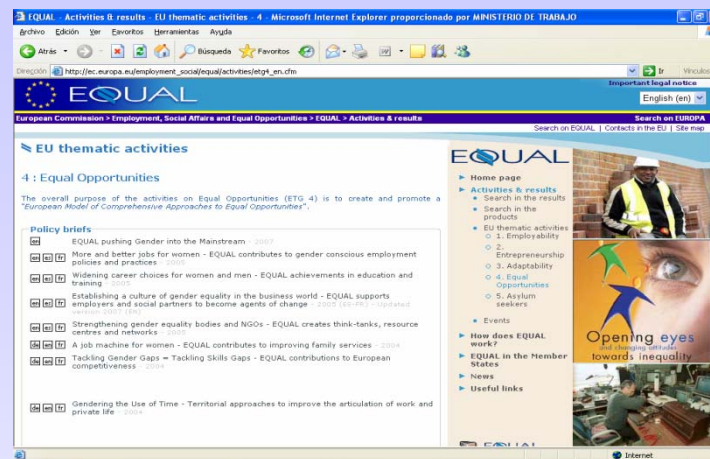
EQUAL - Activities & results - EU thematic activities - 4 - Microsoft Internet Explorer proporcionado por MINISTERIO DE TRABAJO

Archivo Edición Ver Favoritos Herramientas Ayuda

Atrás Búsqueda Favoritos

Dirección http://ec.europa.eu/employment_social/equal/activities/etg4_en.cfm Ir Vínculos

Important legal notice

EQUAL

English (en)

European Commission > Employment, Social Affairs and Equal Opportunities > EQUAL > Activities & results

Search on EUROPA

Search on EQUAL | Contacts in the EU | Site map

EU thematic activities

4 : Equal Opportunities

The overall purpose of the activities on Equal Opportunities (ETG 4) is to create and promote a "European Model of Comprehensive Approaches to Equal Opportunities".

Policy briefs

en EQUAL pushing Gender into the Mainstream - 2007

en es fr More and better jobs for women - EQUAL contributes to gender conscious employment policies and practices - 2005

en es fr Widening career choices for women and men - EQUAL achievements in education and training - 2005

en es fr Establishing a culture of gender equality in the business world - EQUAL supports employers and social partners to become agents of change - 2005 (en-FR) - Updated version 2007 (EN)

en es fr Strengthening gender equality bodies and NGOs - EQUAL creates think-tanks, resource centres and networks - 2005

de en fr A job machine for women - EQUAL contributes to improving family services - 2004

de en fr Tackling Gender Gaps = Tackling Skills Gaps - EQUAL contributions to European competitiveness - 2004

de en fr Gendering the Use of Time - Territorial approaches to improve the articulation of work and private life - 2004

EQUAL

Home page

Activities & results

Search in the results

Search in the products

EU thematic activities

1. Employability

2. Entrepreneurship

3. Adaptability

4. Equal Opportunities

5. Asylum seekers

Events

How does EQUAL work?

EQUAL in the Member States

News

Useful links

Opening eyes and changing attitudes towards inequality

EQUAL

Internet